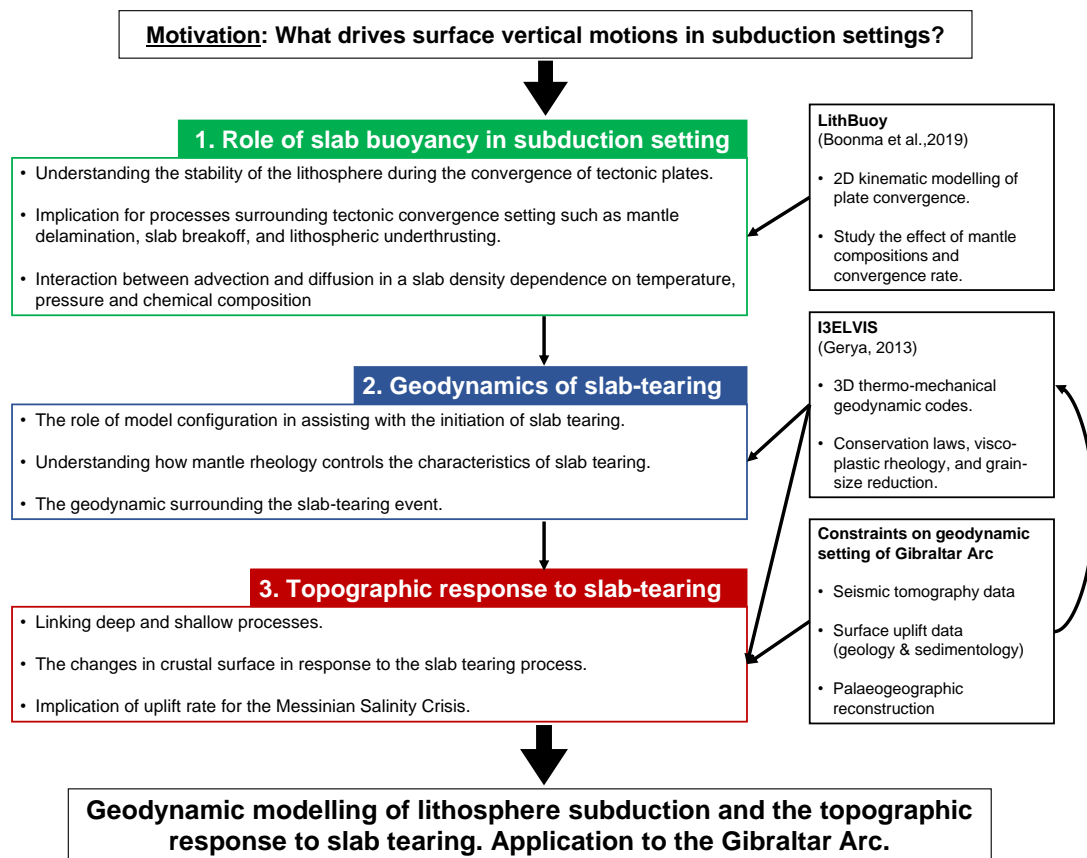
Motivation: What drives surface vertical motions in subduction settings?

1. Role of slab buoyancy in subduction setting

• Understanding the stability of the lithosphere during the convergence of tectonic plates.

• Implication for processes surrounding tectonic convergence setting such as mantle delamination, slab breakoff, and lithospheric underthrusting.

• Interaction between advection and diffusion in a slab density dependence on temperature, pressure and chemical composition

LithBuoy
(Boonma et al.,2019)

• 2D kinematic modelling of plate convergence.

• Study the effect of mantle compositions and convergence rate.

2. Geodynamics of slab-tearing

• The role of model configuration in assisting with the initiation of slab tearing.

• Understanding how mantle rheology controls the characteristics of slab tearing.

• The geodynamic surrounding the slab-tearing event.

I3ELVIS
(Gerya, 2013)

• 3D thermo-mechanical geodynamic codes.

• Conservation laws, visco-plastic rheology, and grain-size reduction.

3. Topographic response to slab-tearing

• Linking deep and shallow processes.

• The changes in crustal surface in response to the slab tearing process.

• Implication of uplift rate for the Messinian Salinity Crisis.

Constraints on geodynamic setting of Gibraltar Arc

• Seismic tomography data

• Surface uplift data (geology & sedimentology)

• Palaeogeographic reconstruction

Geodynamic modelling of lithosphere subduction and the topographic response to slab tearing. Application to the Gibraltar Arc.